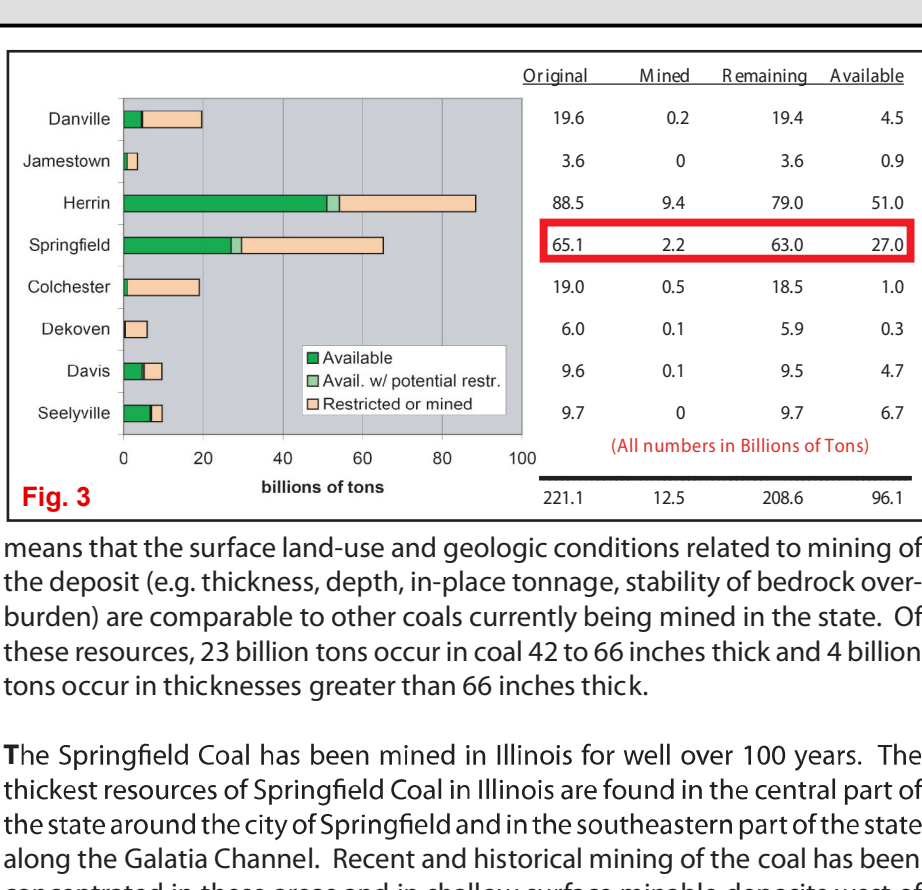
| | Original | Mined | Remaining | Available |
|---|---|---|---|---|
| Danville | 19.6 | 0.2 | 19.4 | 4.5 |
| Jamestown | 3.6 | 0 | 3.6 | 0.9 |
| Herrin | 88.5 | 9.4 | 79.0 | 51.0 |
| Springfield | 65.1 | 2.2 | 63.0 | 27.0 |
| Colchester | 19.0 | 0.5 | 18.5 | 1.0 |
| Dekoven | 6.0 | 0.1 | 5.9 | 0.3 |
| Davis | 9.6 | 0.1 | 9.5 | 4.7 |
| Seelyville | 9.7 | 0 | 9.7 | 6.7 |
| | 221.1 | 12.5 | 208.6 | 96.1 |

Available
Avail. w/ potential restr.
Restricted or mined

0 20 40 60 80 100
billions of tons

(All numbers in Billions of Tons)

Fig. 3

means that the surface land-use and geologic conditions related to mining of the deposit (e.g. thickness, depth, in-place tonnage, stability of bedrock overburden) are comparable to other coals currently being mined in the state. Of these resources, 23 billion tons occur in coal 42 to 66 inches thick and 4 billion tons occur in thicknesses greater than 66 inches thick.

The Springfield Coal has been mined in Illinois for well over 100 years. The thickest resources of Springfield Coal in Illinois are found in the central part of the state around the city of Springfield and in the southeastern part of the state along the Galatia Channel. Recent and historical mining of the coal has been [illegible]